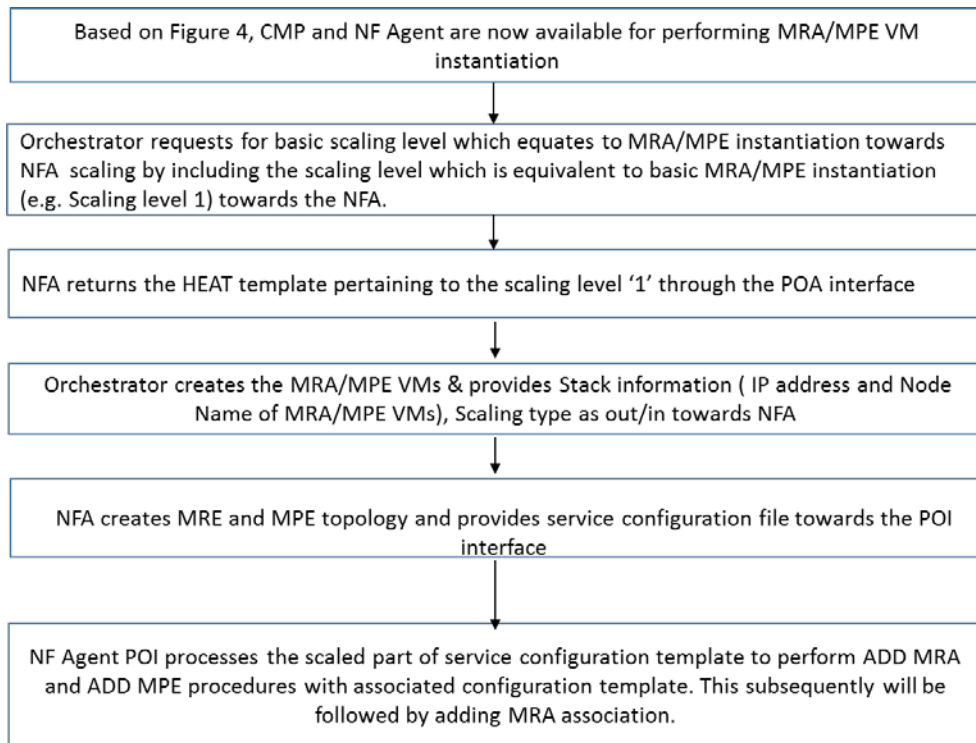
Based on Figure 4, CMP and NF Agent are now available for performing MRA/MPE VM instantiation

Orchestrator requests for basic scaling level which equates to MRA/MPE instantiation towards NFA scaling by including the scaling level which is equivalent to basic MRA/MPE instantiation (e.g. Scaling level 1) towards the NFA.

NFA returns the HEAT template pertaining to the scaling level '1' through the POA interface

Orchestrator creates the MRA/MPE VMs & provides Stack information ( IP address and Node Name of MRA/MPE VMs), Scaling type as out/in towards NFA

NFA creates MRE and MPE topology and provides service configuration file towards the POI interface

NF Agent POI processes the scaled part of service configuration template to perform ADD MRA and ADD MPE procedures with associated configuration template. This subsequently will be followed by adding MRA association.